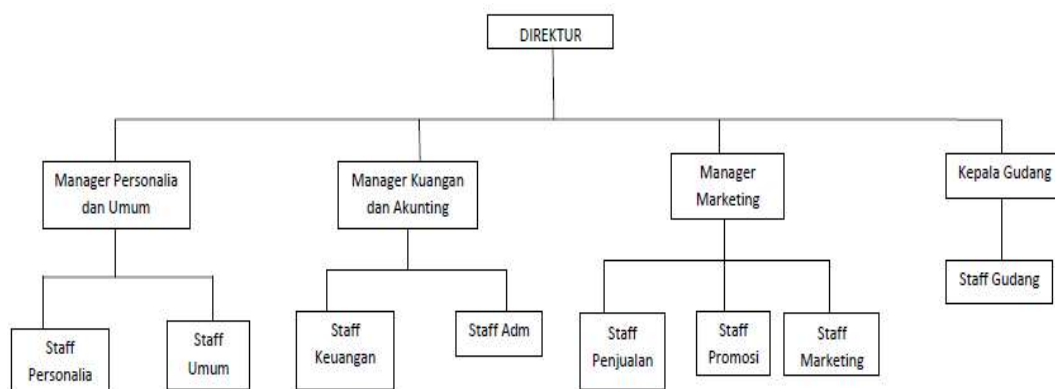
DIREKTUR

Manager Personalia dan Umum

Staff Personalia

Staff Umum

Manager Kuangan dan Akunting

Staff Keuangan

Staff Adm

Manager Marketing

Staff Penjualan

Staff Promosi

Staff Marketing

Kepala Gudang

Staff Gudang